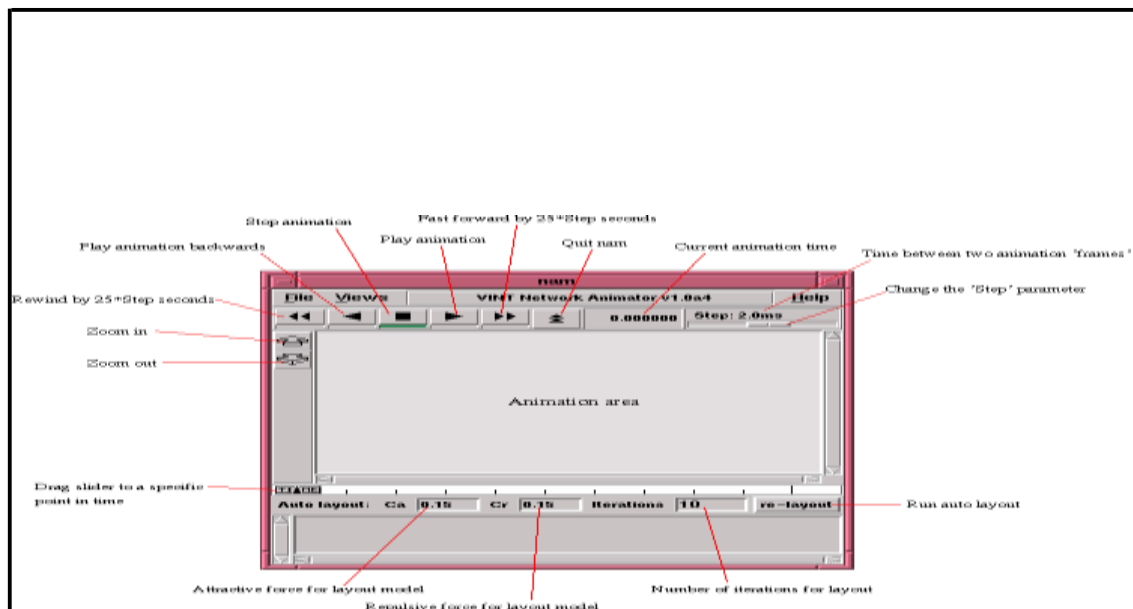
Stop animation

Fast forward by 25*Step seconds

Play animation

Quit nam

Current animation time

Play animation backwards

Time between two animation 'frames'

nam

Rewind by 25*Step seconds

File Views

VINT Network Animator v1.0a4

Help

Change the 'Step' parameter

0.000000

Step: 2.0ms

Zoom in

Zoom out

Animation area

Drag slider to a specific point in time

Auto layout: Ca 0.15 Cr 0.15 Iterations 10 re-layout

Run auto layout

Attractive force for layout model

Repulsive force for layout model

Number of iterations for layout